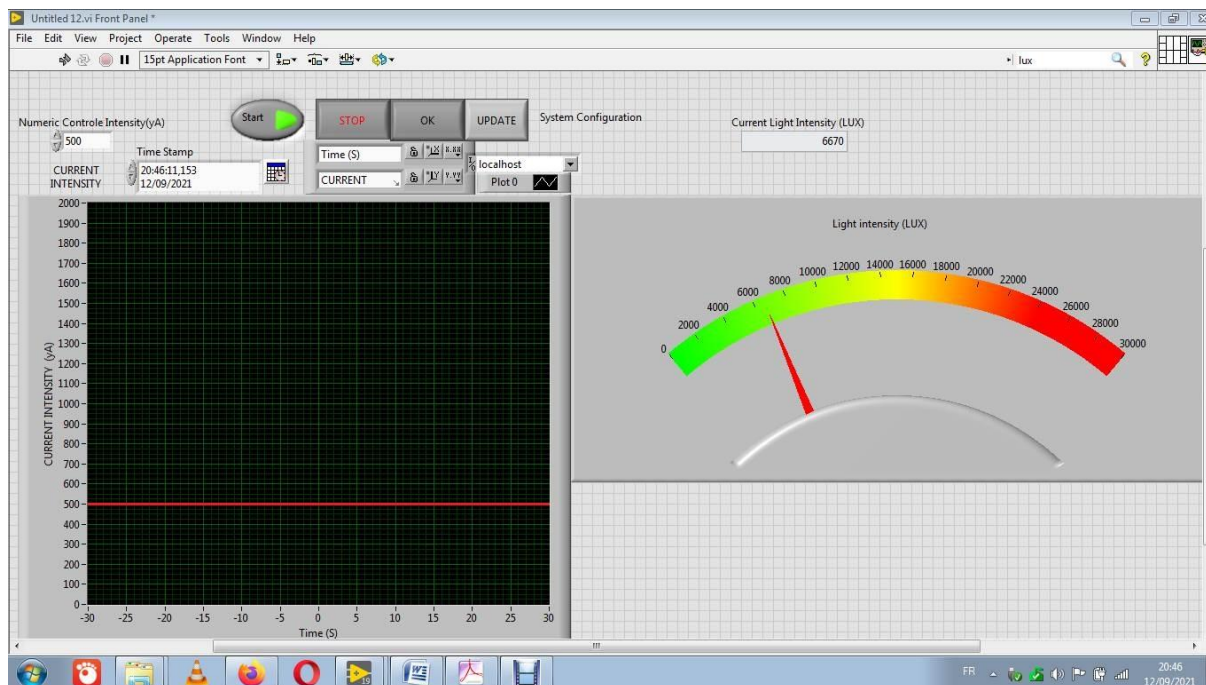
Untitled 12.vi Front Panel *

File Edit View Project Operate Tools Window Help

15pt Application Font

lux

Numeric Controle Intensity(yA)

500

Start

STOP

OK

UPDATE

System Configuration

Current Light Intensity (LUX)

6670

Time Stamp

CURRENT INTENSITY

20:46:11,153
12/09/2021

Time (S)

CURRENT

localhost

Plot 0

Light intensity (LUX)

0
2000
4000
6000
8000
10000
12000
14000
16000
18000
20000
22000
24000
26000
28000
30000

CURRENT INTENSITY (yA)

2000
1900
1800
1700
1600
1500
1400
1300
1200
1100
1000
900
800
700
600
500
400
300
200
100
0

-30 -25 -20 -15 -10 -5 0 5 10 15 20 25 30

Time (S)

FR

20:46
12/09/2021